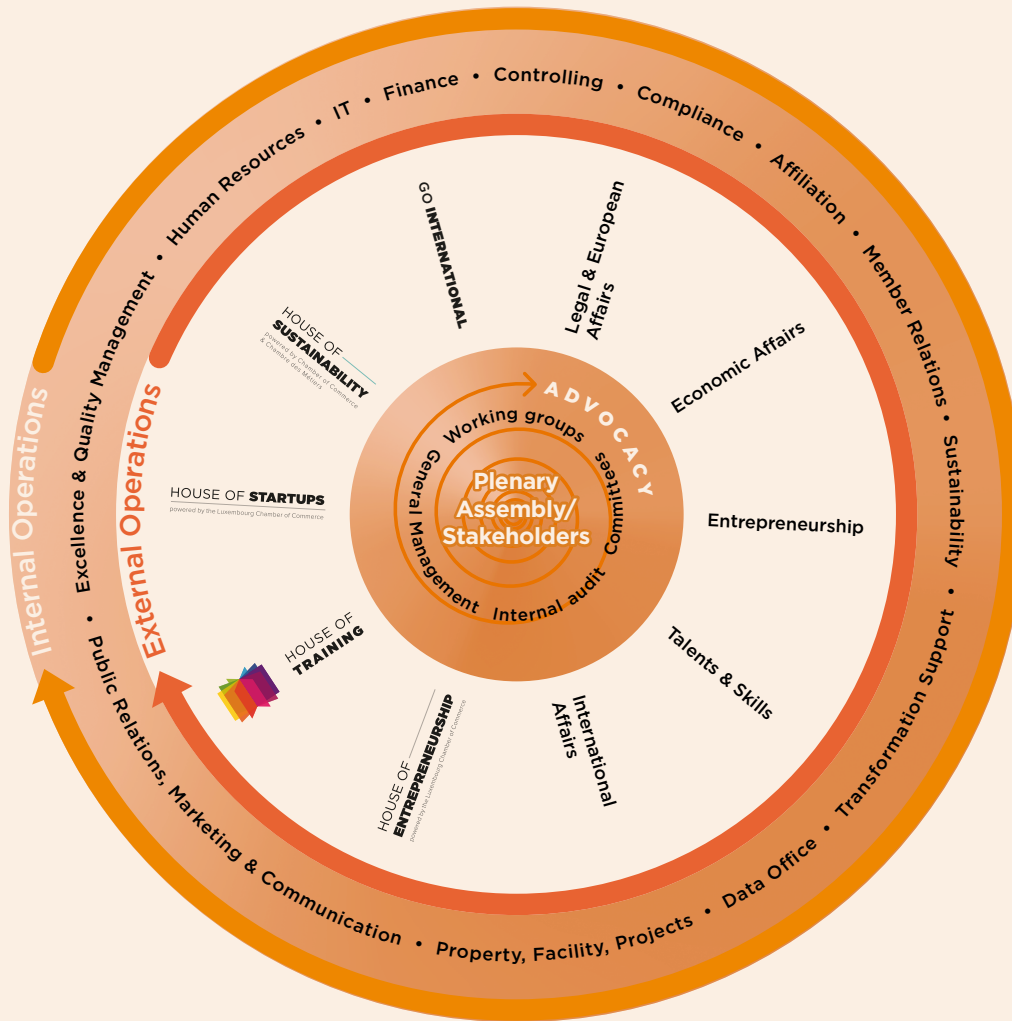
Human Resources • IT • Finance • Controlling • Compliance • Affiliation • Member Relations • Sustainability • Transformation Support • Data Office • Property, Facility, Projects • Public Relations, Marketing & Communication • Excellence & Quality Management •

Internal Operations

External Operations

GO INTERNATIONAL

Legal & European Affairs

Economic Affairs

Entrepreneurship

Talents & Skills

International Affairs

HOUSE OF ENTREPRENEURSHIP powered by the Luxembourg Chamber of Commerce

HOUSE OF TRAINING

HOUSE OF STARTUPS powered by the Luxembourg Chamber of Commerce

HOUSE OF SUSTAINABILITY powered by Chamber of Commerce & Chambre des Métiers

ADVOCACY

Working groups

Commitees

Internal audit

General Management

Plenary Assembly/ Stakeholders